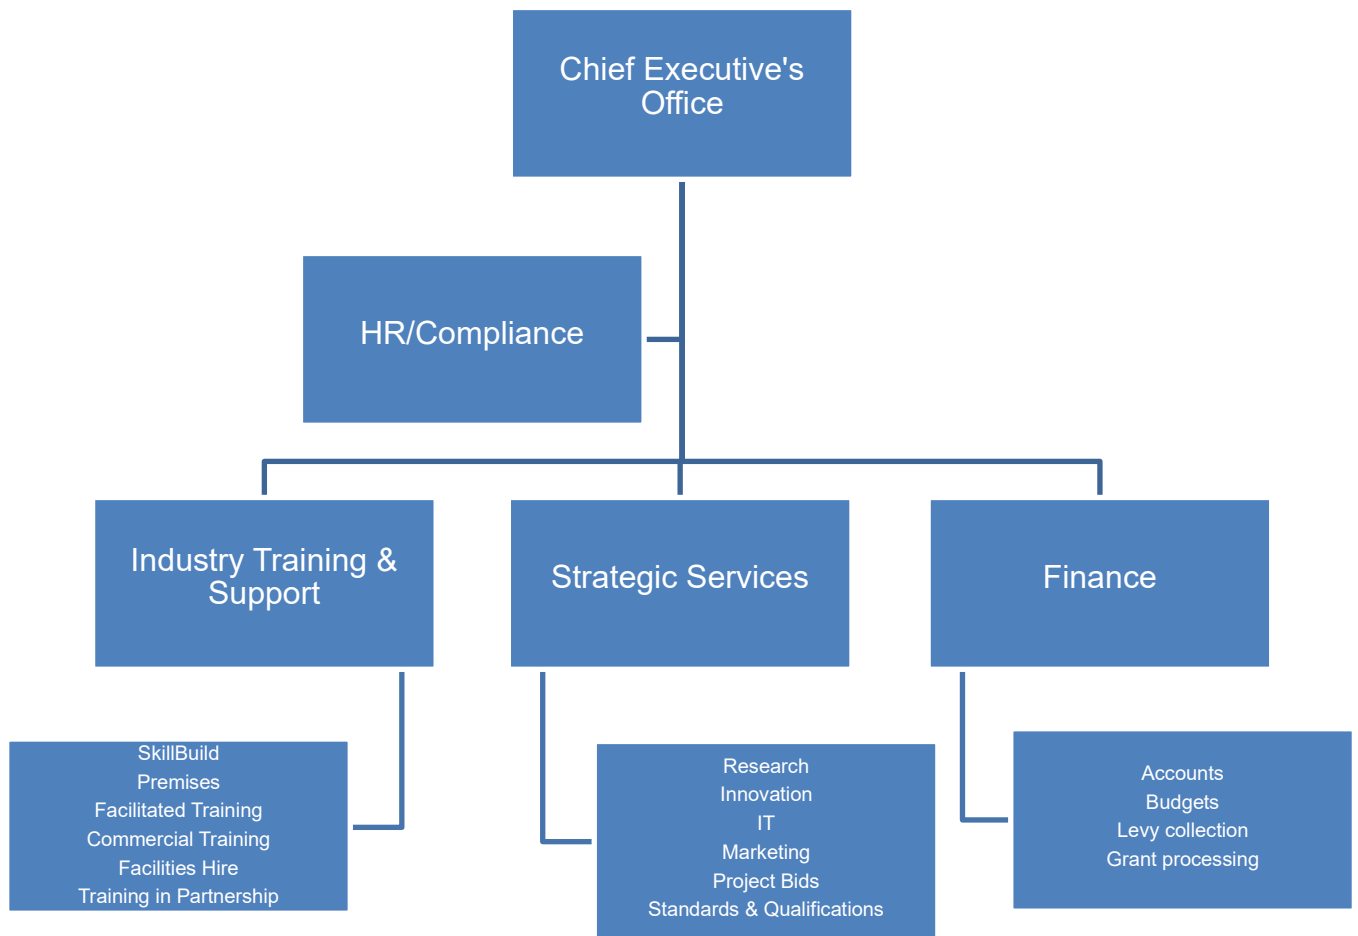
Chief Executive's Office

HR/Compliance

Industry Training & Support

Strategic Services

Finance

SkillBuild
Premises
Facilitated Training
Commercial Training
Facilities Hire
Training in Partnership

Research
Innovation
IT
Marketing
Project Bids
Standards & Qualifications

Accounts
Budgets
Levy collection
Grant processing